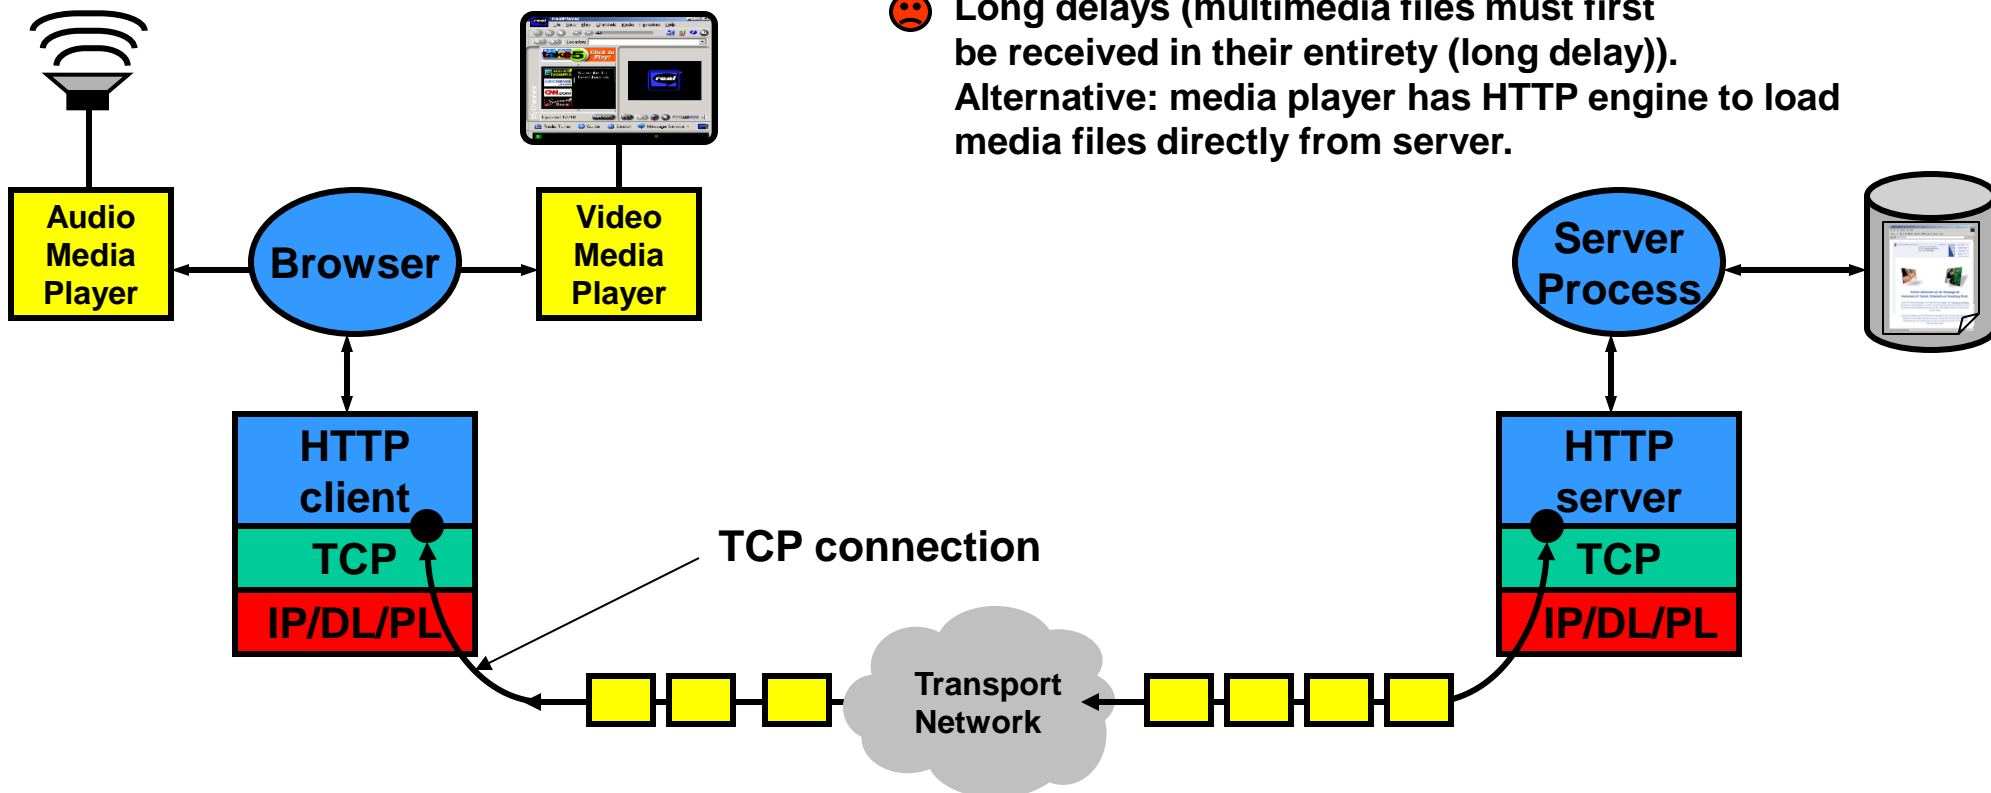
Long delays (multimedia files must first be received in their entirety (long delay)).
Alternative: media player has HTTP engine to load media files directly from server.

Audio Media Player

Browser

Video Media Player

Server Process

HTTP client

TCP

IP/DL/PL

TCP connection

HTTP server

TCP

IP/DL/PL

Transport Network